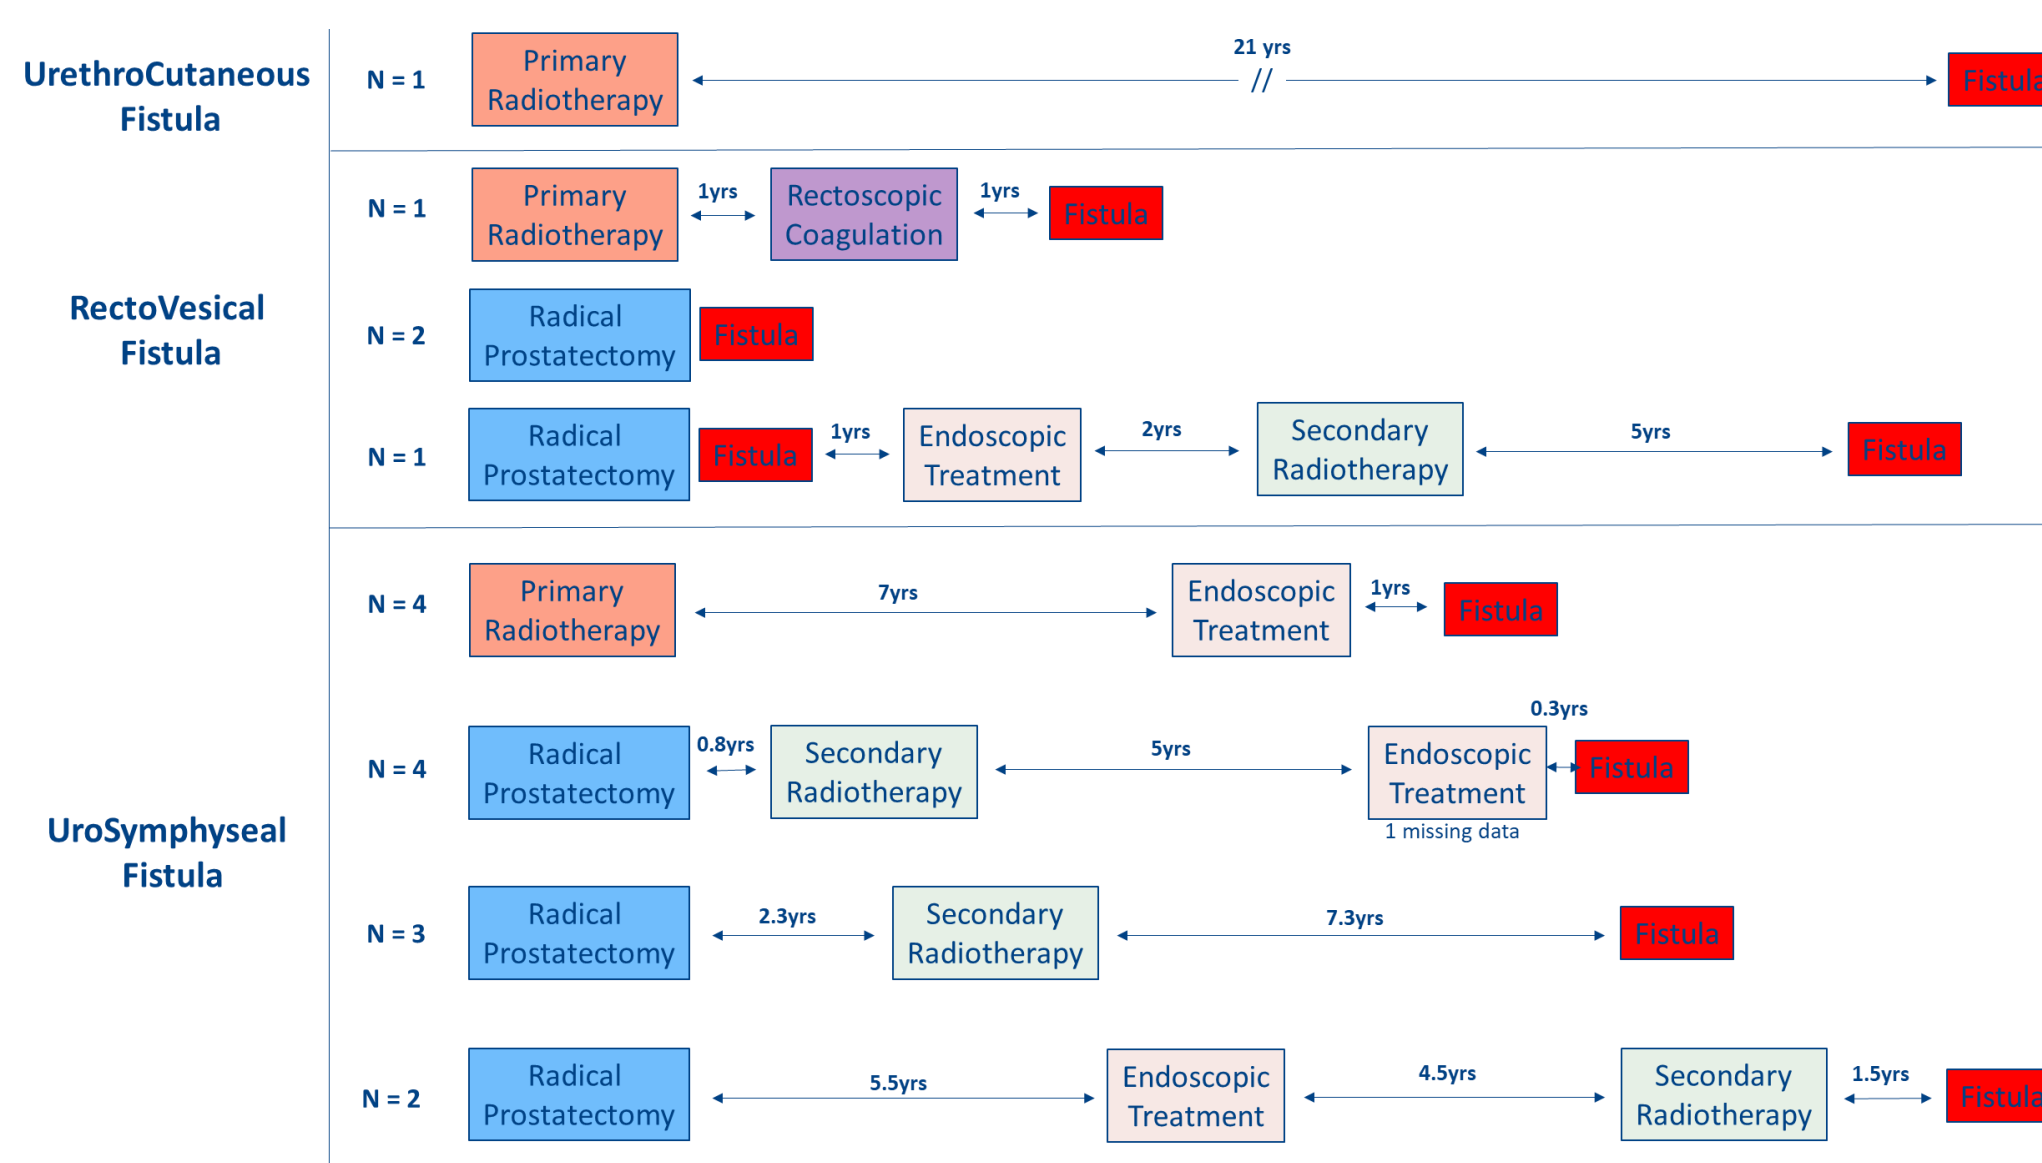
UrethroCutaneous Fistula

N = 1 Primary Radiotherapy 21 yrs // Fistula

RectoVesical Fistula

N = 1 Primary Radiotherapy 1yrs Rectoscopic Coagulation 1yrs Fistula

N = 2 Radical Prostatectomy Fistula

N = 1 Radical Prostatectomy Fistula 1yrs Endoscopic Treatment 2yrs Secondary Radiotherapy 5yrs Fistula

UroSymphyseal Fistula

N = 4 Primary Radiotherapy 7yrs Endoscopic Treatment 1yrs Fistula

N = 4 Radical Prostatectomy 0.8yrs Secondary Radiotherapy 5yrs Endoscopic Treatment 0.3yrs Fistula
1 missing data

N = 3 Radical Prostatectomy 2.3yrs Secondary Radiotherapy 7.3yrs Fistula

N = 2 Radical Prostatectomy 5.5yrs Endoscopic Treatment 4.5yrs Secondary Radiotherapy 1.5yrs Fistula